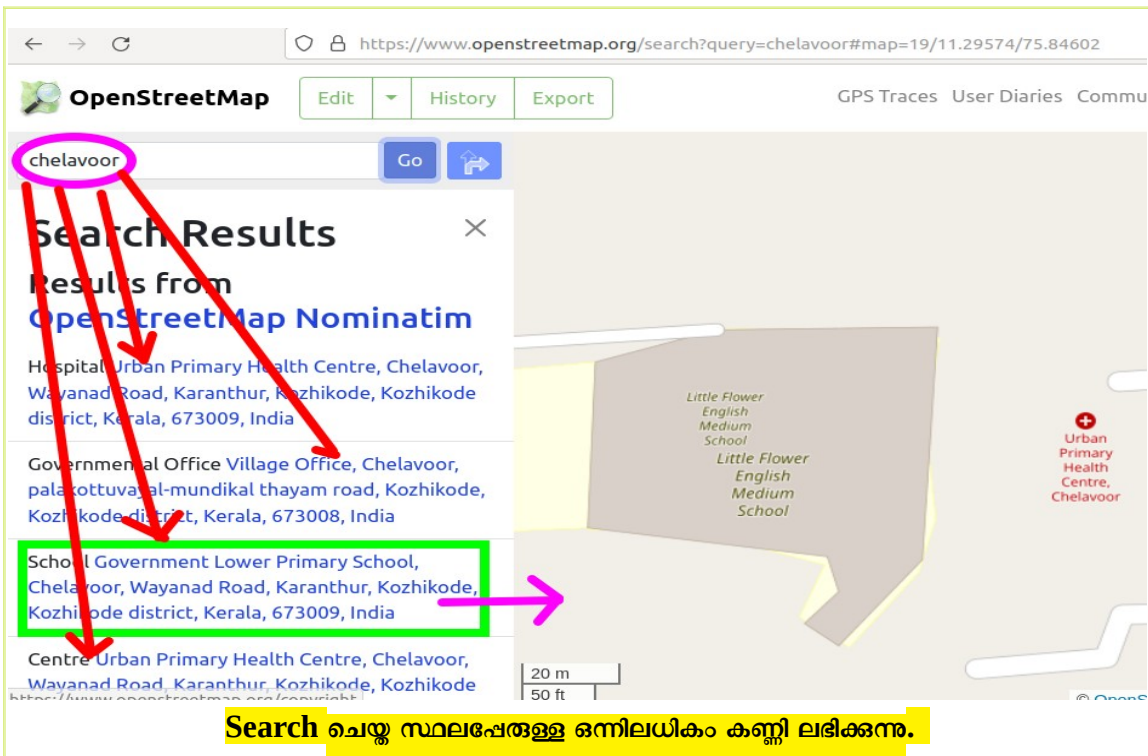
https://www.openstreetmap.org/search?query=chelavoor#map=19/11.29574/75.84602

OpenStreetMap

Edit History Export

GPS Traces User Diaries Commu

chelavoor Go

Search Results

Results from OpenStreetMap Nominatim

Hospital Urban Primary Health Centre, Chelavoor, Wayanad Road, Karanthur, Kozhikode, Kozhikode district, Kerala, 673009, India

Governmental Office Village Office, Chelavoor, palakottuvayal-mundikal thayam road, Kozhikode, Kozhikode district, Kerala, 673008, India

School Government Lower Primary School, Chelavoor, Wayanad Road, Karanthur, Kozhikode, Kozhikode district, Kerala, 673009, India

Centre Urban Primary Health Centre, Chelavoor, Wayanad Road, Karanthur, Kozhikode, Kozhikode

https://www.openstreetmap.org/copyright

Little Flower English Medium School

Little Flower English Medium School

Urban Primary Health Centre, Chelavoor

20 m
50 ft

© OpenS

Search ചെയ്ത സ്ഥലപ്പേരുള്ള ഒന്നിലധികം കണ്ണി ലഭിക്കുന്നു.